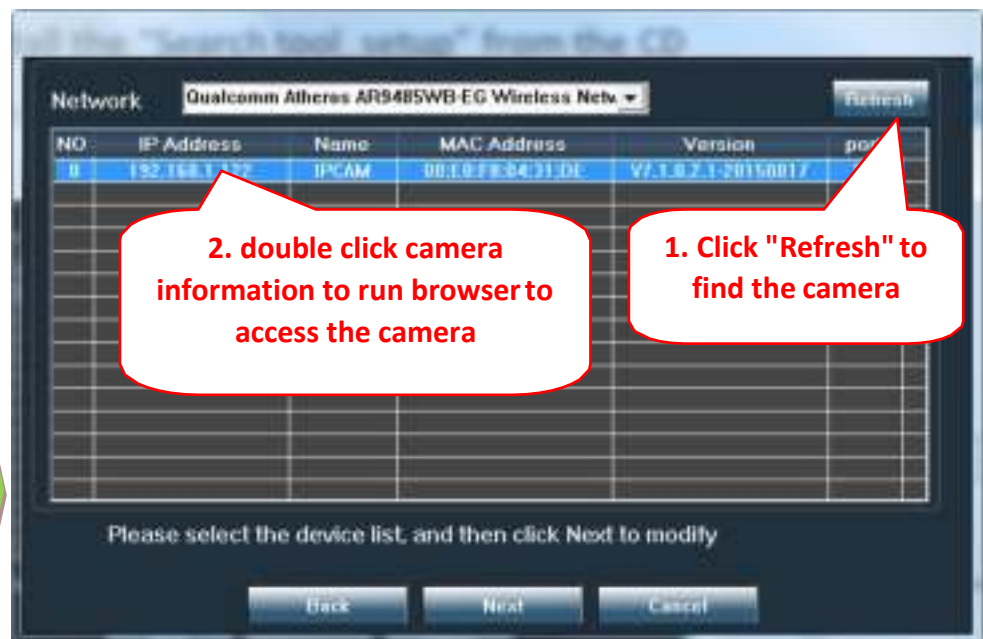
ll the "Search tool setup" from the CD

Network Qualcomm Atheros AR9485WB-EG Wireless Netw

Refresh

| NO | IP Address | Name | MAC Address | Version | port |
|---|---|---|---|---|---|
| 0 | 192.168.1.122 | IPCAM | 00:E0:F8:04:31:DE | V7.1.0.2.1-20150817 | |

2. double click camera information to run browser to access the camera

1. Click "Refresh" to find the camera

Please select the device list, and then click Next to modify

Back Next Cancel